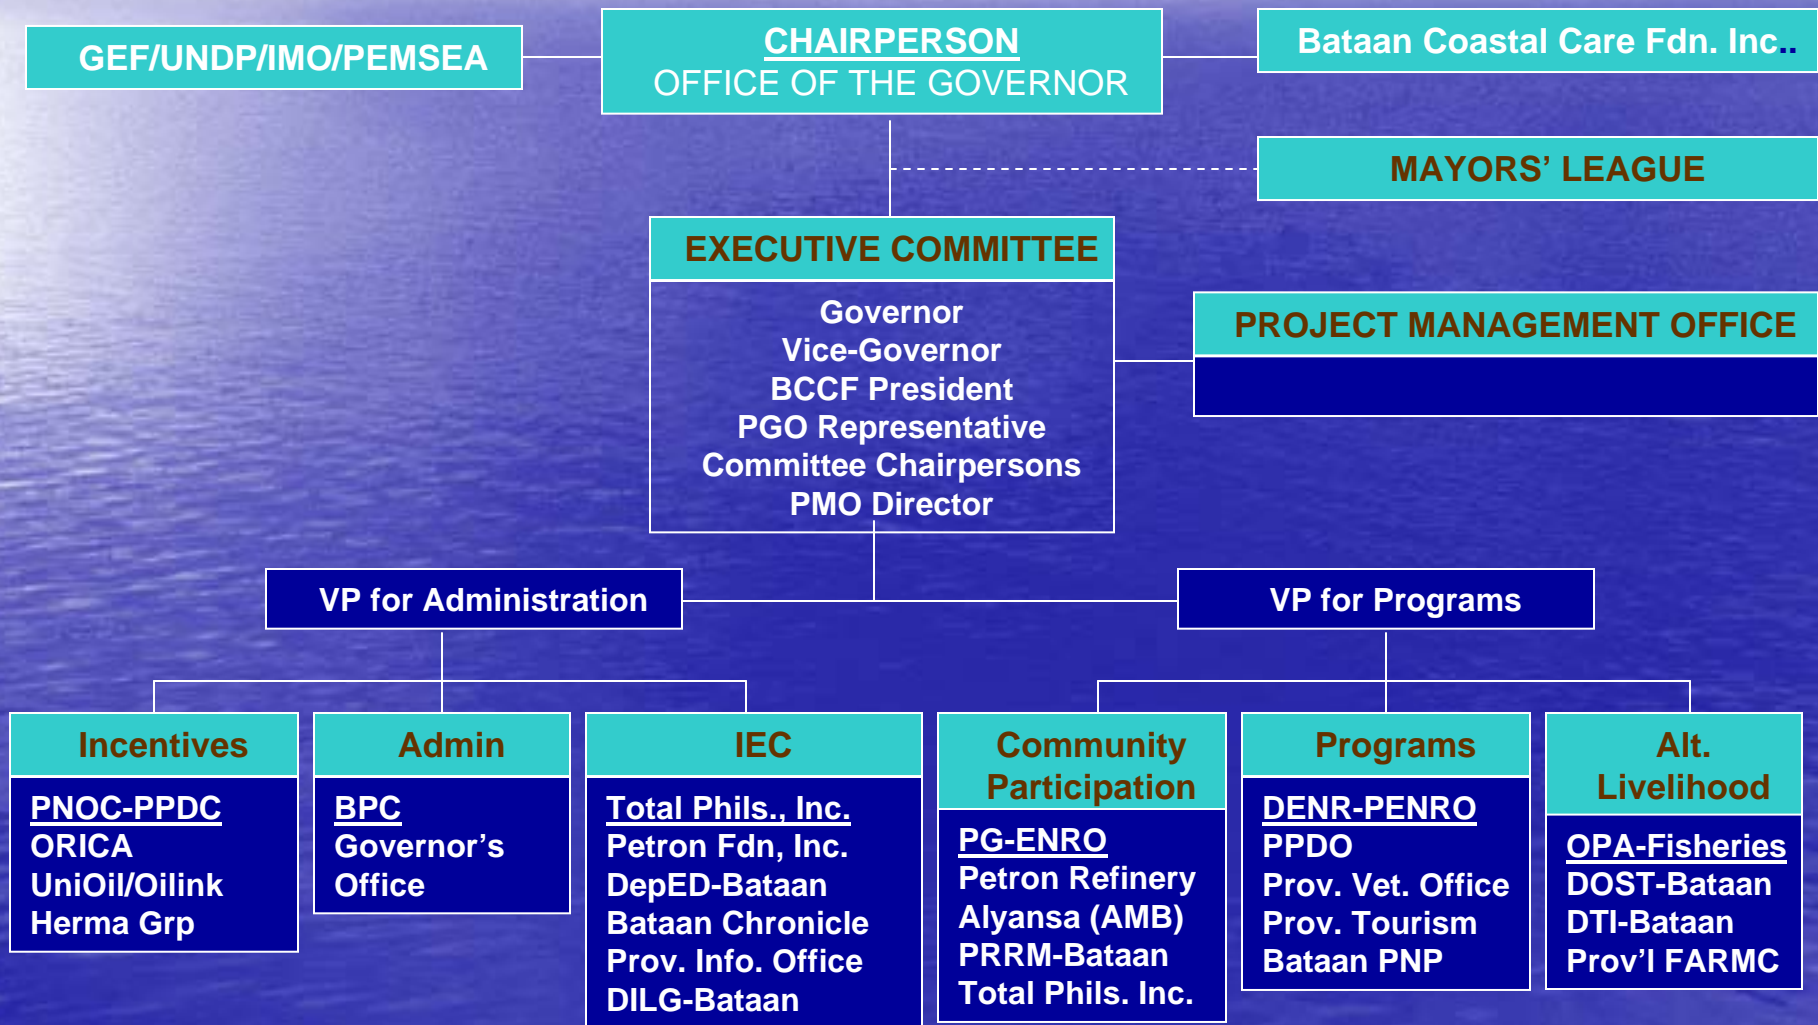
GEF/UNDP/IMO/PEMSEA

CHAIRPERSON
OFFICE OF THE GOVERNOR

Bataan Coastal Care Fdn. Inc..

MAYORS’ LEAGUE

EXECUTIVE COMMITTEE

Governor
Vice-Governor
BCCF President
PGO Representative
Committee Chairpersons
PMO Director

PROJECT MANAGEMENT OFFICE

VP for Administration

VP for Programs

Incentives

PNOC-PPDC
ORICA
UniOil/Oilink
Herma Grp

Admin

BPC
Governor’s Office

IEC

Total Phils., Inc.
Petron Fdn, Inc.
DepED-Bataan
Bataan Chronicle
Prov. Info. Office
DILG-Bataan

Community Participation

PG-ENRO
Petron Refinery
Alyansa (AMB)
PRRM-Bataan
Total Phils. Inc.

Programs

DENR-PENRO
PPDO
Prov. Vet. Office
Prov. Tourism
Bataan PNP

Alt. Livelihood

OPA-Fisheries
DOST-Bataan
DTI-Bataan
Prov’l FARMC